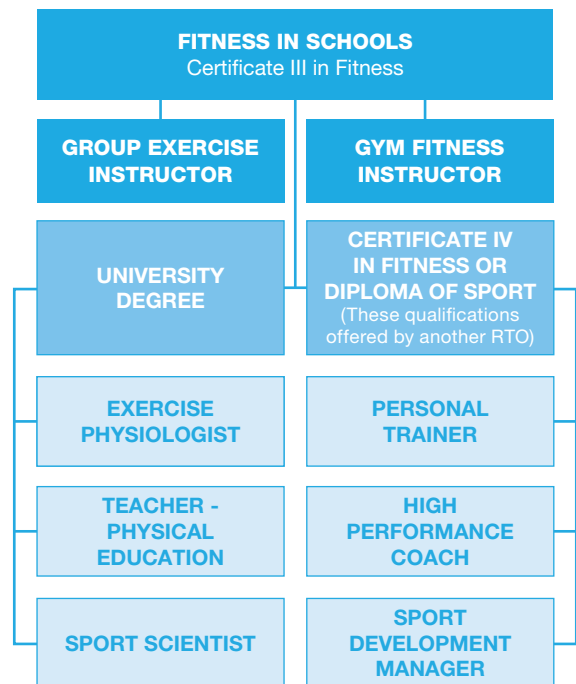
FITNESS IN SCHOOLS
Certificate III in Fitness

GROUP EXERCISE INSTRUCTOR

GYM FITNESS INSTRUCTOR

UNIVERSITY DEGREE

CERTIFICATE IV IN FITNESS OR DIPLOMA OF SPORT
(These qualifications offered by another RTO)

EXERCISE PHYSIOLOGIST

PERSONAL TRAINER

TEACHER - PHYSICAL EDUCATION

HIGH PERFORMANCE COACH

SPORT SCIENTIST

SPORT DEVELOPMENT MANAGER